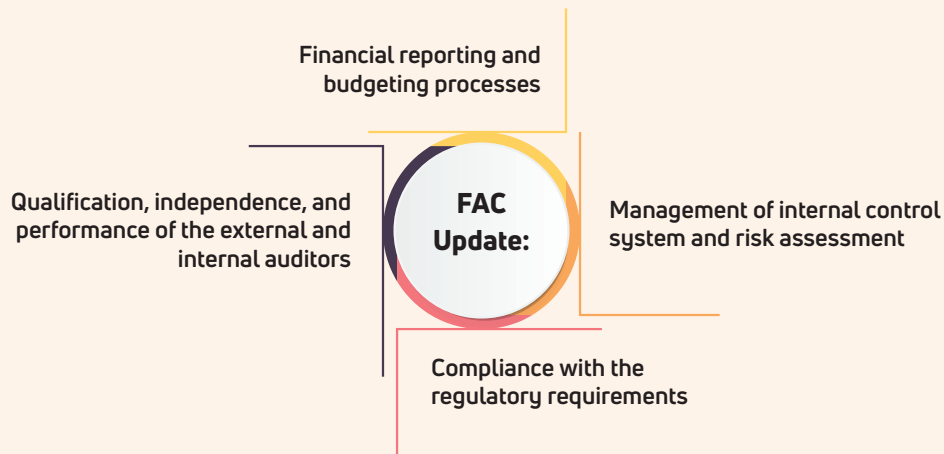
Financial reporting and budgeting processes

Qualification, independence, and performance of the external and internal auditors

FAC Update:

Management of internal control system and risk assessment

Compliance with the regulatory requirements